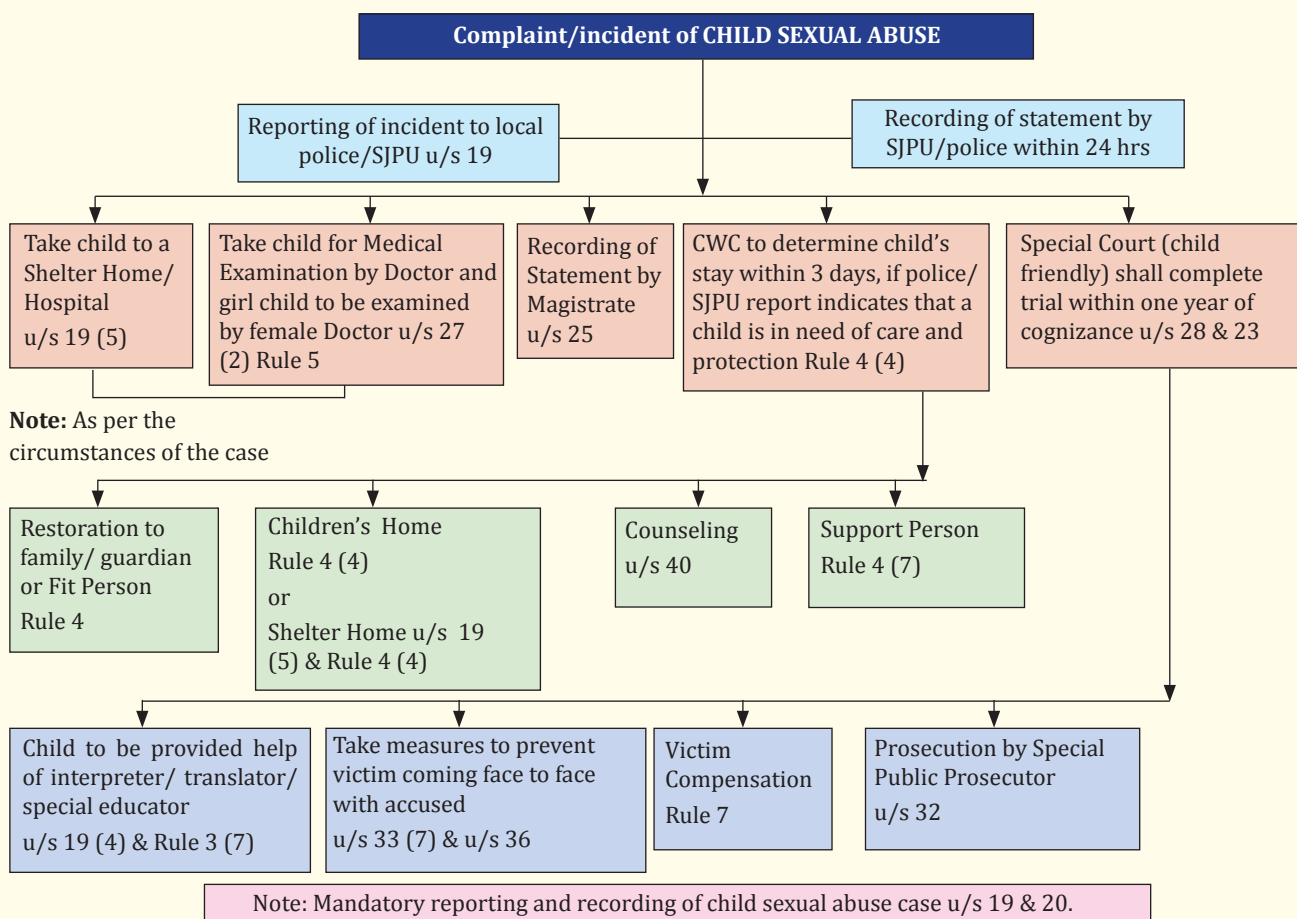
Complaint/incident of CHILD SEXUAL ABUSE

Reporting of incident to local police/SJPU u/s 19

Recording of statement by SJPU/police within 24 hrs

Take child to a Shelter Home/ Hospital u/s 19 (5)

Take child for Medical Examination by Doctor and girl child to be examined by female Doctor u/s 27 (2) Rule 5

Recording of Statement by Magistrate u/s 25

CWC to determine child's stay within 3 days, if police/ SJPU report indicates that a child is in need of care and protection Rule 4 (4)

Special Court (child friendly) shall complete trial within one year of cognizance u/s 28 & 23

**Note:** As per the circumstances of the case

Restoration to family/ guardian or Fit Person Rule 4

Children's Home Rule 4 (4) or Shelter Home u/s 19 (5) & Rule 4 (4)

Counseling u/s 40

Support Person Rule 4 (7)

Child to be provided help of interpreter/ translator/ special educator u/s 19 (4) & Rule 3 (7)

Take measures to prevent victim coming face to face with accused u/s 33 (7) & u/s 36

Victim Compensation Rule 7

Prosecution by Special Public Prosecutor u/s 32

Note: Mandatory reporting and recording of child sexual abuse case u/s 19 & 20.